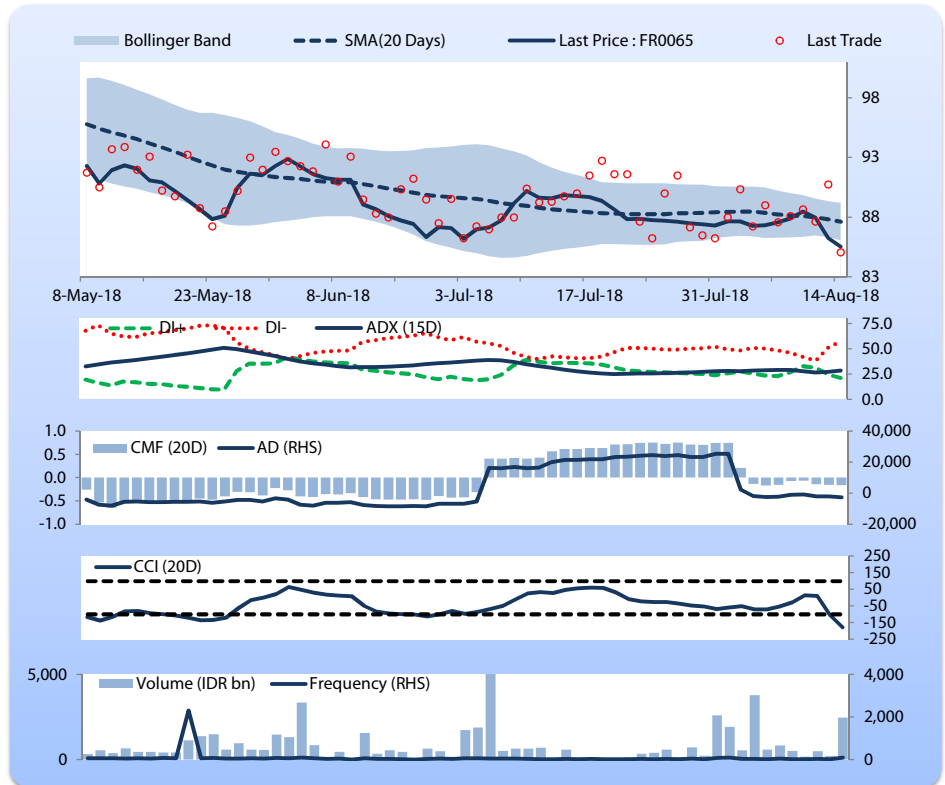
Bollinger Band
SMA(20 Days)
Last Price : FR0065
Last Trade

98
93
88
83

8-May-18
23-May-18
8-Jun-18
3-Jul-18
17-Jul-18
31-Jul-18
14-Aug-18

DI+
DI-
ADX (15D)
75.0
50.0
25.0
0.0

1.0
0.5
0.0
-0.5
-1.0
CMF (20D)
AD (RHS)
40,000
20,000
0
-20,000

CCI (20D)
250
150
50
-50
-150
-250

5,000
0
Volume (IDR bn)
Frequency (RHS)
4,000
2,000
0